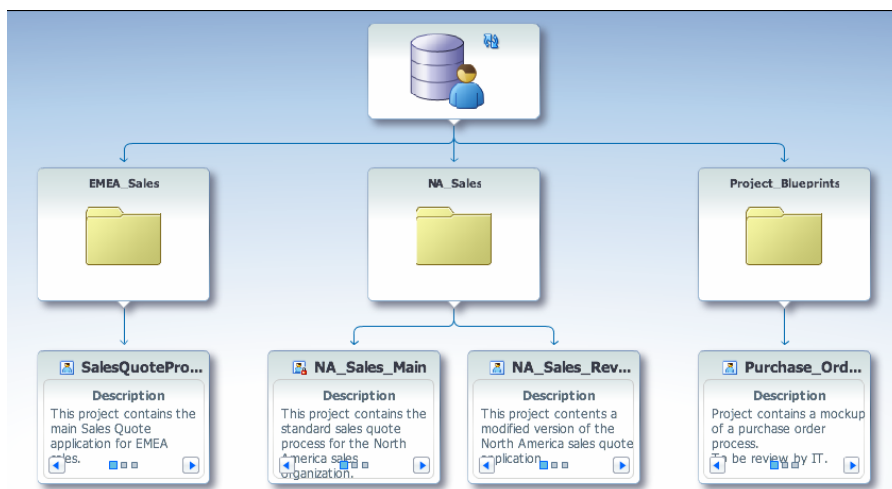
EMEA_Sales

NA_Sales

Project_Blueprints

SalesQuotePro...

Description

This project contains the main Sales Quote application for EMEA sales.

NA_Sales_Main

Description

This project contains the standard sales quote process for the North America sales organization.

NA_Sales_Rev...

Description

This project contents a modified version of the North America sales quote application.

Purchase_Ord...

Description

Project contains a mockup of a purchase order process.
To be review by IT.